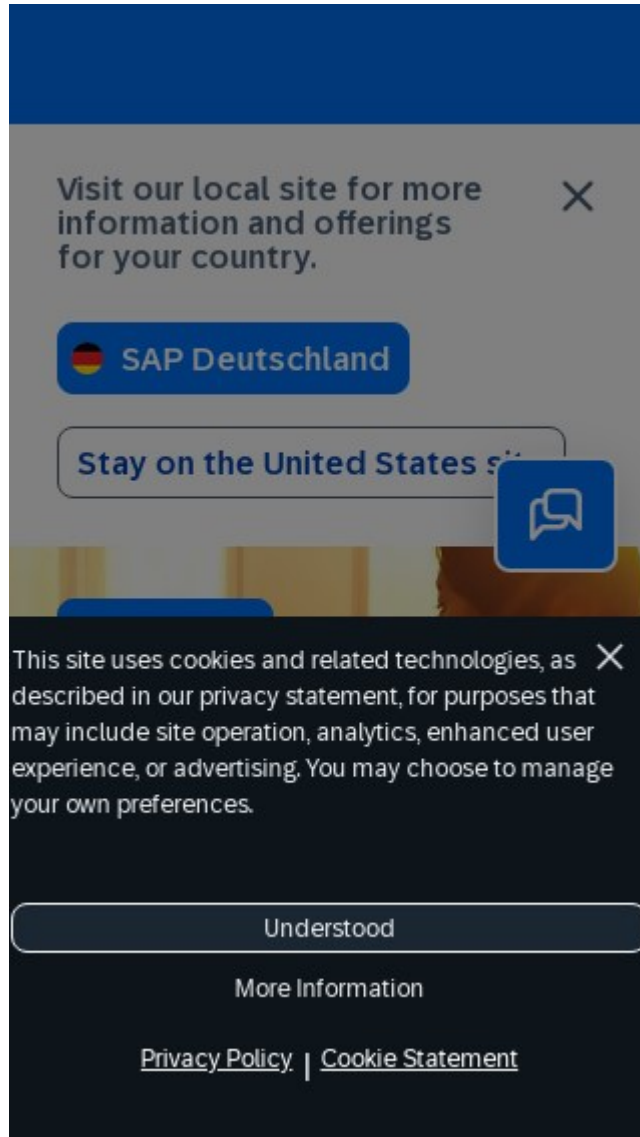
Visit our local site for more information and offerings for your country.

×

SAP Deutschland

Stay on the United States s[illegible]

This site uses cookies and related technologies, as described in our privacy statement, for purposes that may include site operation, analytics, enhanced user experience, or advertising. You may choose to manage your own preferences.

×

Understood

More Information

Privacy Policy | Cookie Statement